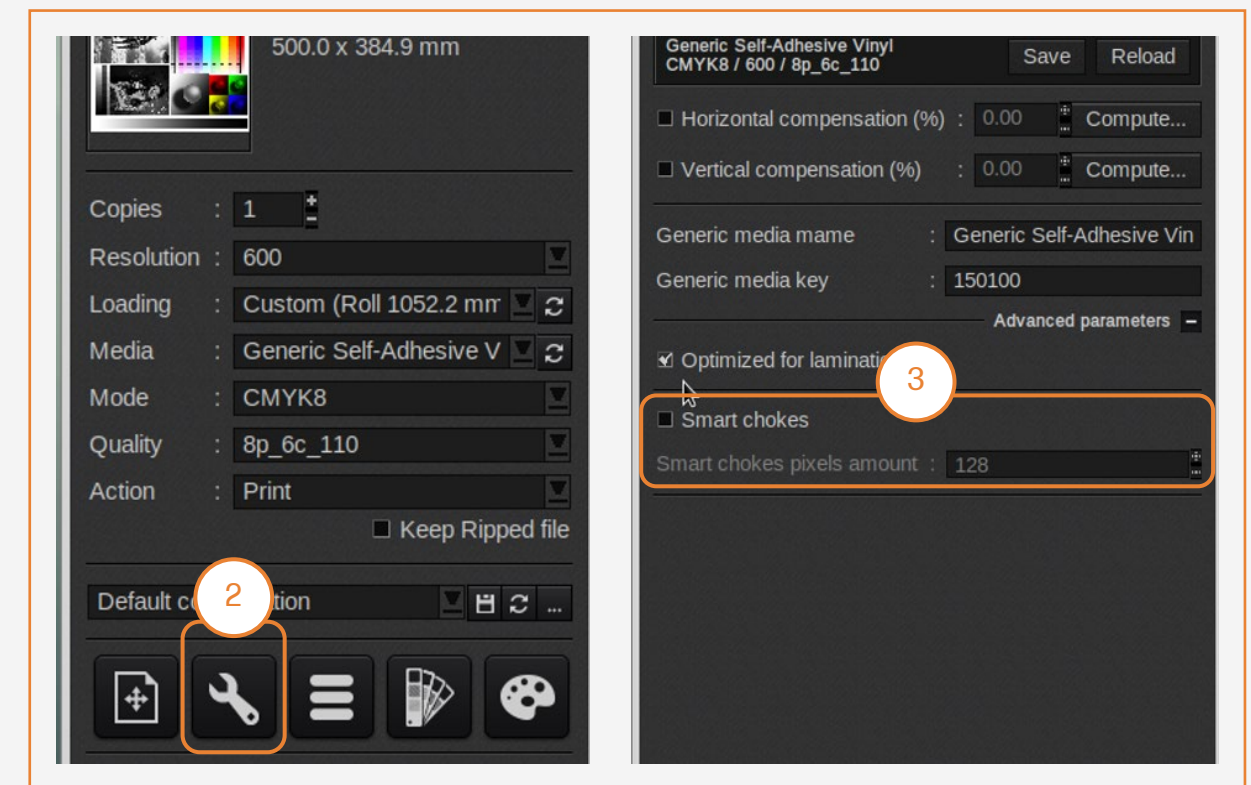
500.0 x 384.9 mm

Copies : 1
Resolution : 600
Loading : Custom (Roll 1052.2 mm
Media : Generic Self-Adhesive V
Mode : CMYK8
Quality : 8p_6c_110
Action : Print
Keep Ripped file

Default co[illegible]tion

2

...

Generic Self-Adhesive Vinyl
CMYK8 / 600 / 8p_6c_110

Save
Reload

Horizontal compensation (%) : 0.00 Compute...
Vertical compensation (%) : 0.00 Compute...

Generic media mame : Generic Self-Adhesive Vin
Generic media key : 150100

Advanced parameters

Optimized for laminati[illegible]

3

Smart chokes
Smart chokes pixels amount : 128